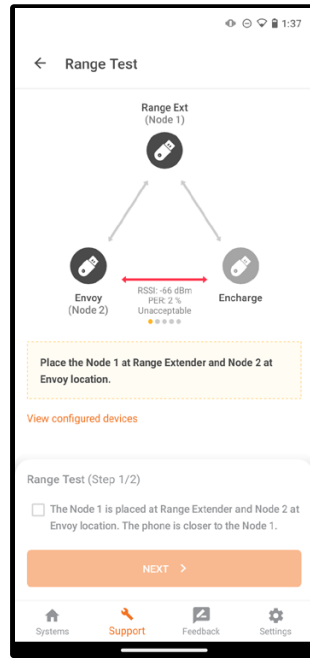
1:37

Range Test

Range Ext
(Node 1)

Envoy
(Node 2)

RSSI: -66 dBm
PER: 2 %
Unacceptable

Encharge

Place the Node 1 at Range Extender and Node 2 at Envoy location.

View configured devices

Range Test (Step 1/2)

The Node 1 is placed at Range Extender and Node 2 at Envoy location. The phone is closer to the Node 1.

NEXT >

Systems
Support
Feedback
Settings